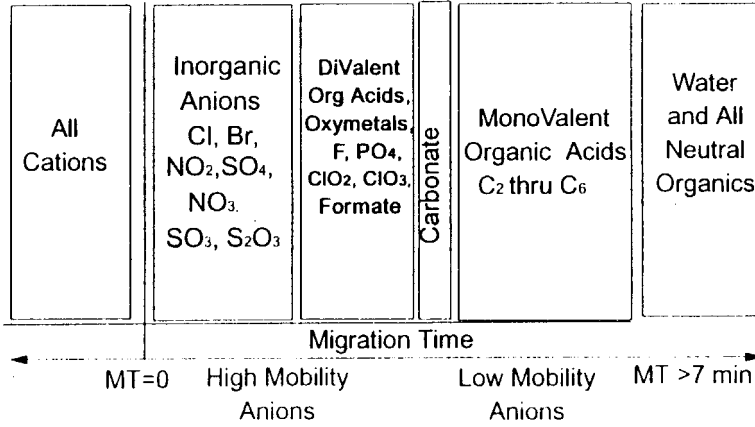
All Cations

Inorganic Anions Cl, Br, $NO_2$,$SO_4$, $NO_3$, $SO_3$, $S_2O_3$

DiValent Org Acids, Oxymetals, F, $PO_4$, $ClO_2$, $ClO_3$, Formate

Carbonate

MonoValent Organic Acids $C_2$ thru $C_6$

Water and All Neutral Organics

Migration Time

MT=0 High Mobility Anions Low Mobility Anions MT >7 min